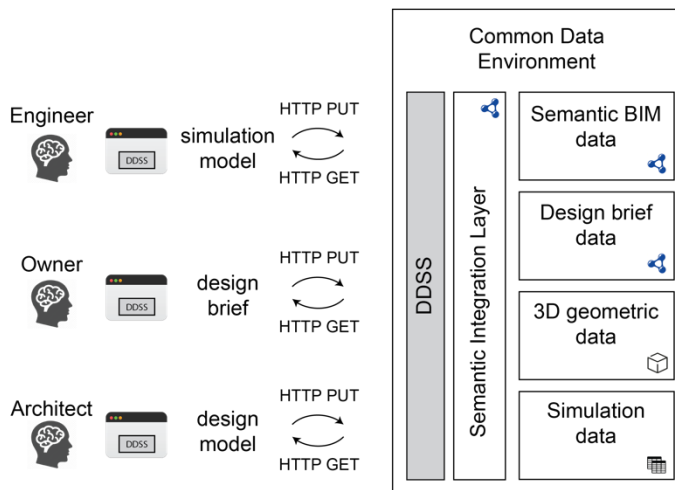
Engineer

DDSS

simulation model

HTTP PUT

HTTP GET

Owner

DDSS

design brief

HTTP PUT

HTTP GET

Architect

DDSS

design model

HTTP PUT

HTTP GET

Common Data Environment

DDSS

Semantic Integration Layer

Semantic BIM data

Design brief data

3D geometric data

Simulation data